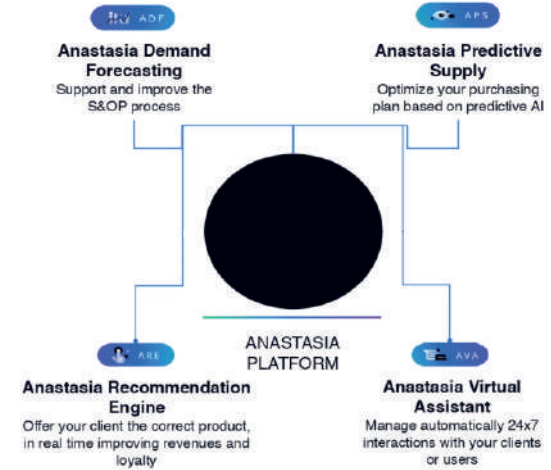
ADF

Anastasia Demand Forecasting
Support and improve the S&OP process

APS

Anastasia Predictive Supply
Optimize your purchasing plan based on predictive AI

ANASTASIA PLATFORM

ARE

Anastasia Recommendation Engine
Offer your client the correct product, in real time improving revenues and loyalty

AVA

Anastasia Virtual Assistant
Manage automatically 24x7 interactions with your clients or users